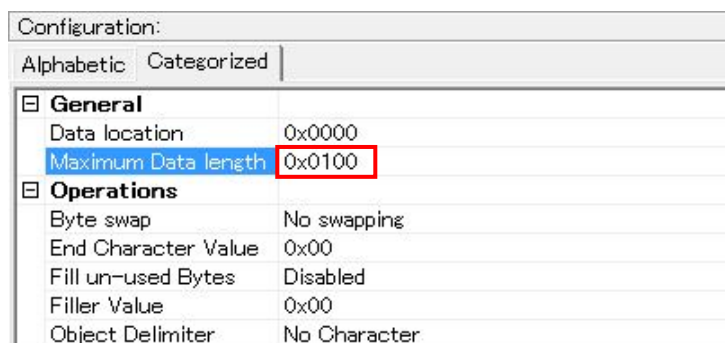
Configuration:

Alphabetic | Categorized

| | |
|---|---|
| ⊟ General | |
| Data location | 0x0000 |
| Maximum Data length | 0x0100 |
| ⊟ Operations | |
| Byte swap | No swapping |
| End Character Value | 0x00 |
| Fill un-used Bytes | Disabled |
| Filler Value | 0x00 |
| Object Delimiter | No Character |